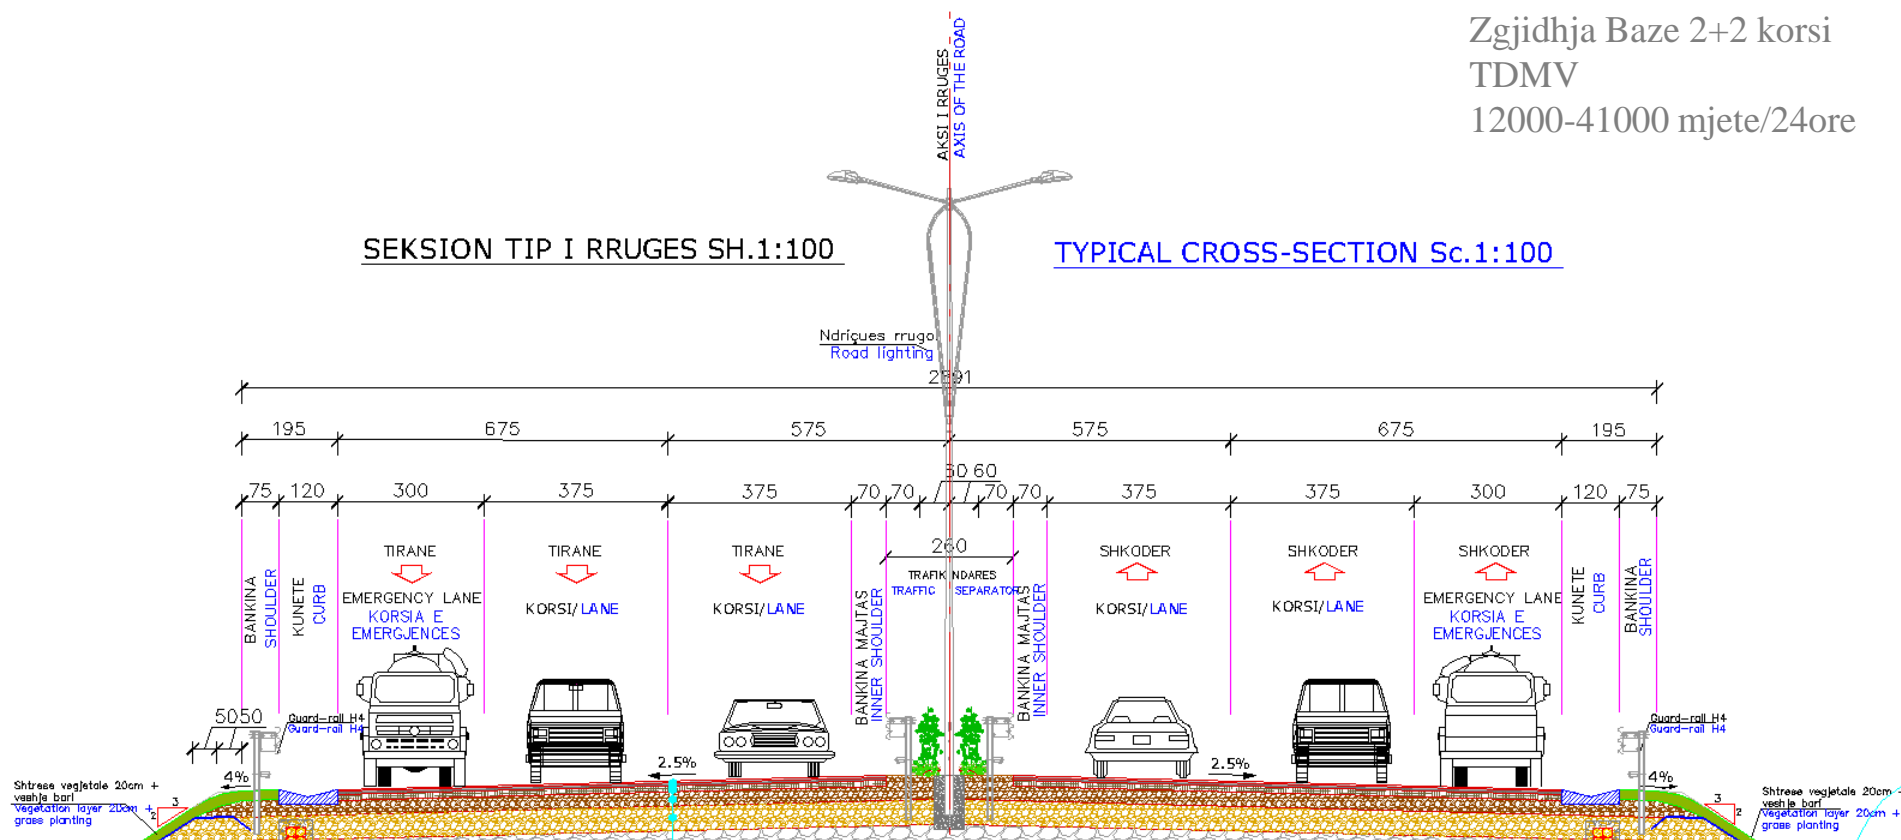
Zgjidhja Baze 2+2 korsi
TDMV
12000-41000 mjete/24ore

AKSI I RRUGES
AXIS OF THE ROAD

SEKSION TIP I RRUGES SH.1:100

TYPICAL CROSS-SECTION Sc.1:100

Ndriçues rrugor
Road lighting

2591

195 675 575 575 675 195

75 120 300 375 375 70 70 60 60 70 70 375 375 300 120 75

260

BANKINA SHOULDER

KUNETE CURB

TIRANE
EMERGENCY LANE
KORSIA E EMERGJENCES

TIRANE
KORSI/LANE

TIRANE
KORSI/LANE

BANKINA MAJTAS INNER SHOULDER

TRAFIK NDARES
TRAFFIC SEPARATOR

BANKINA MAJTAS INNER SHOULDER

SHKODER
KORSI/LANE

SHKODER
KORSI/LANE

SHKODER
EMERGENCY LANE
KORSIA E EMERGJENCES

KUNETE CURB

BANKINA SHOULDER

5050

Guard-rail H4
Guard-rail H4

Guard-rail H4
Guard-rail H4

2.5%

2.5%

4%

4%

Shtrese vegjetale 20cm + veshje bari
Vegetation layer 20cm + grass planting

3
2

Shtrese vegjetale 20cm + veshje bari
Vegetation layer 20cm + grass planting

3
2